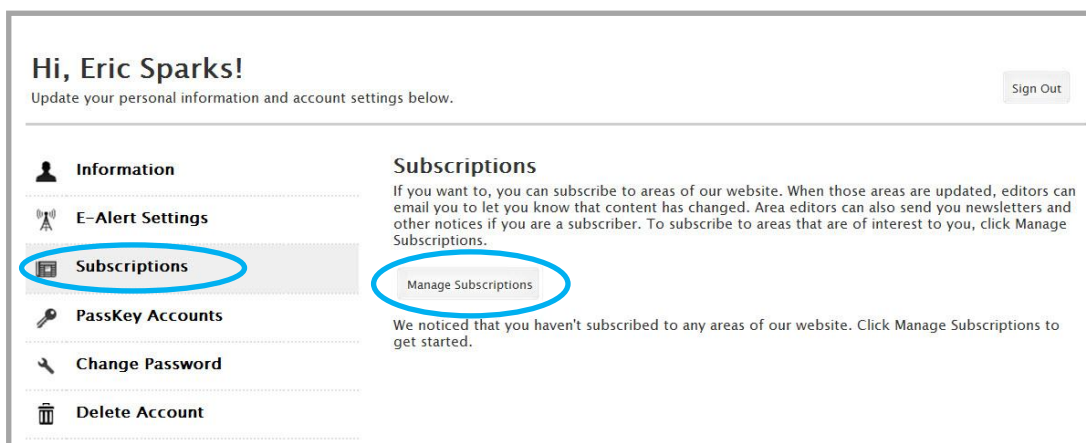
Hi, Eric Sparks!
Update your personal information and account settings below.

Sign Out

Information

E-Alert Settings

Subscriptions

PassKey Accounts

Change Password

Delete Account

Subscriptions

If you want to, you can subscribe to areas of our website. When those areas are updated, editors can email you to let you know that content has changed. Area editors can also send you newsletters and other notices if you are a subscriber. To subscribe to areas that are of interest to you, click Manage Subscriptions.

Manage Subscriptions

We noticed that you haven't subscribed to any areas of our website. Click Manage Subscriptions to get started.